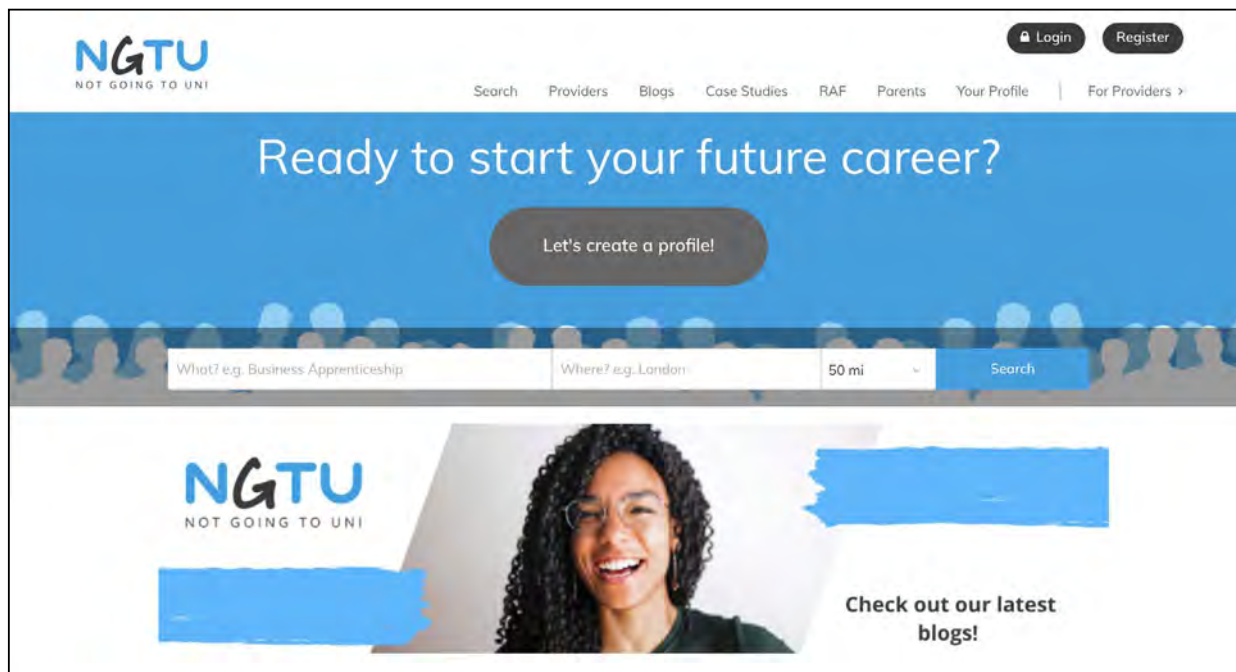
NGTU
NOT GOING TO UNI

Login
Register

Search
Providers
Blogs
Case Studies
RAF
Parents
Your Profile
For Providers >

Ready to start your future career?

Let's create a profile!

What? e.g. Business Apprenticeship
Where? e.g. London
50 mi
Search

NGTU
NOT GOING TO UNI

Check out our latest blogs!